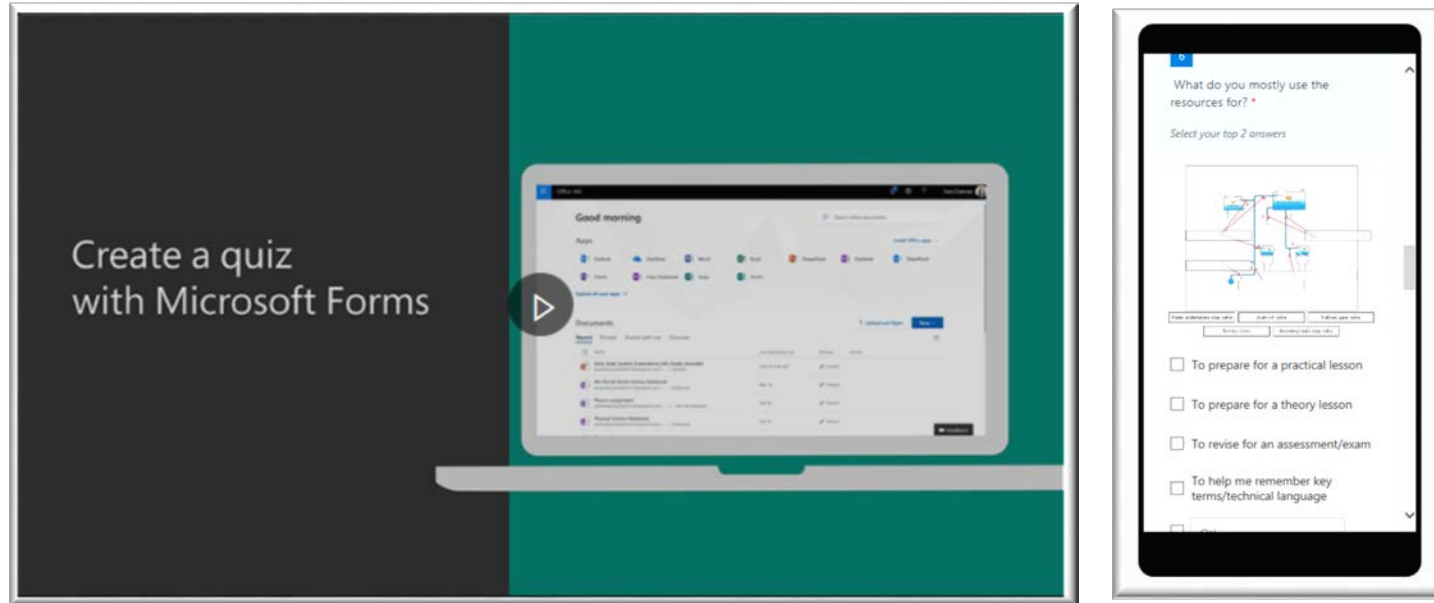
Create a quiz with Microsoft Forms

Office 365

Good morning

Apps

Documents

6

What do you mostly use the resources for? *

Select your top 2 answers

To prepare for a practical lesson

To prepare for a theory lesson

To revise for an assessment/exam

To help me remember key terms/technical language